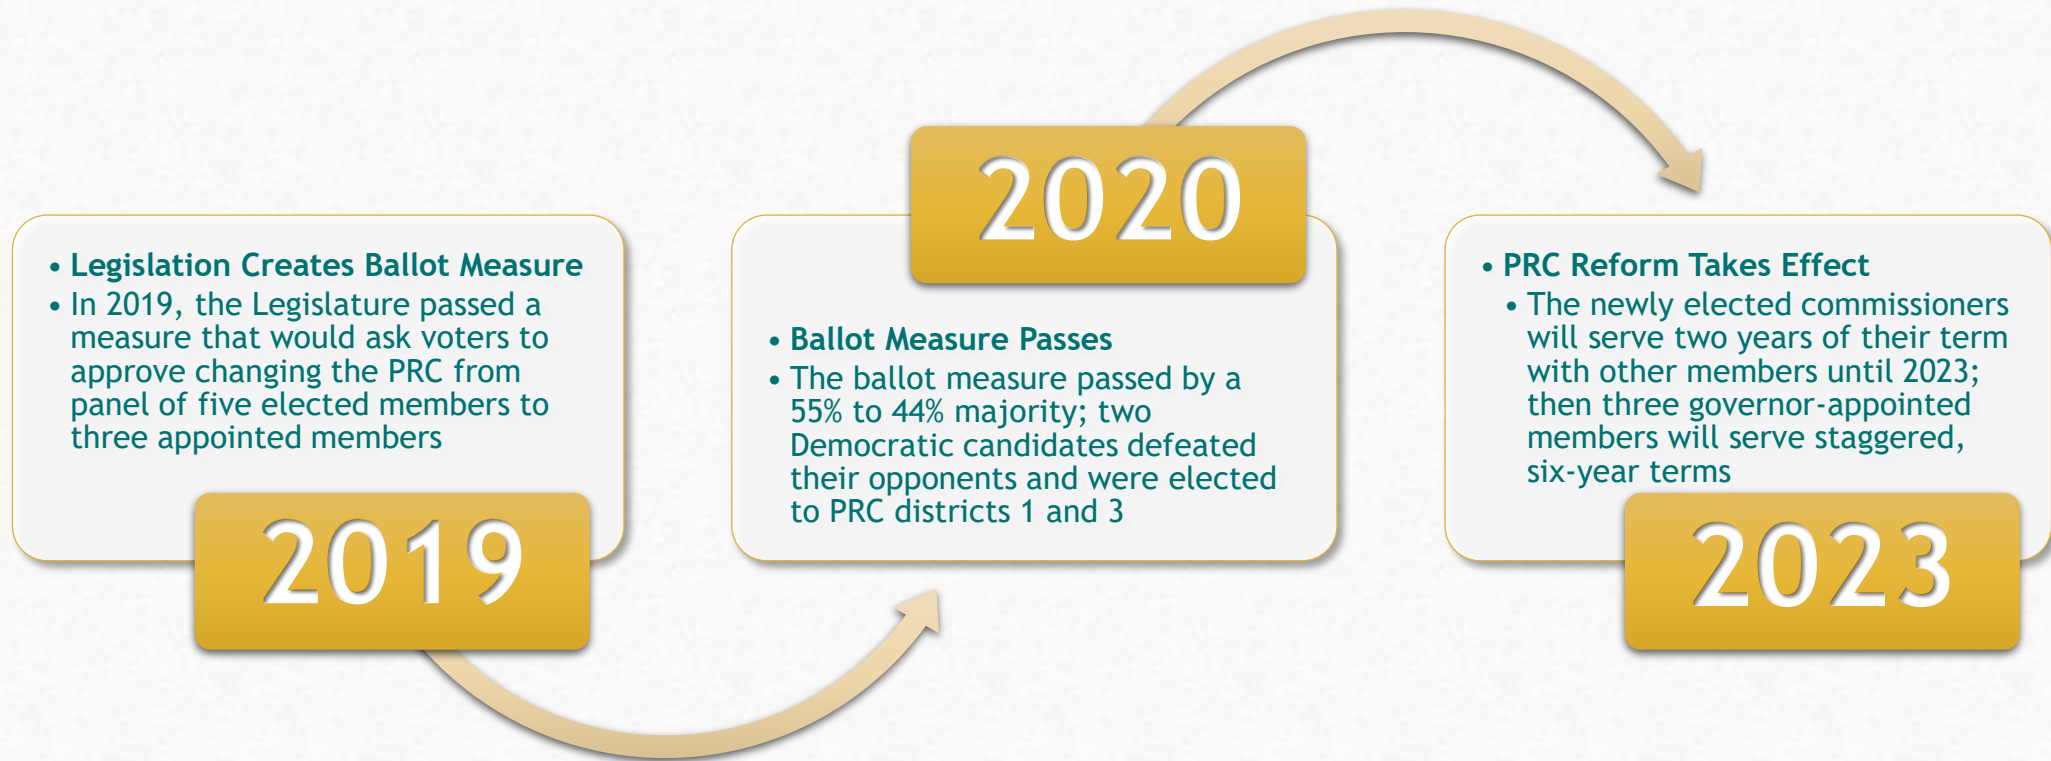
• Legislation Creates Ballot Measure
• In 2019, the Legislature passed a measure that would ask voters to approve changing the PRC from panel of five elected members to three appointed members

2019

2020

• Ballot Measure Passes
• The ballot measure passed by a 55% to 44% majority; two Democratic candidates defeated their opponents and were elected to PRC districts 1 and 3

• PRC Reform Takes Effect
• The newly elected commissioners will serve two years of their term with other members until 2023; then three governor-appointed members will serve staggered, six-year terms

2023